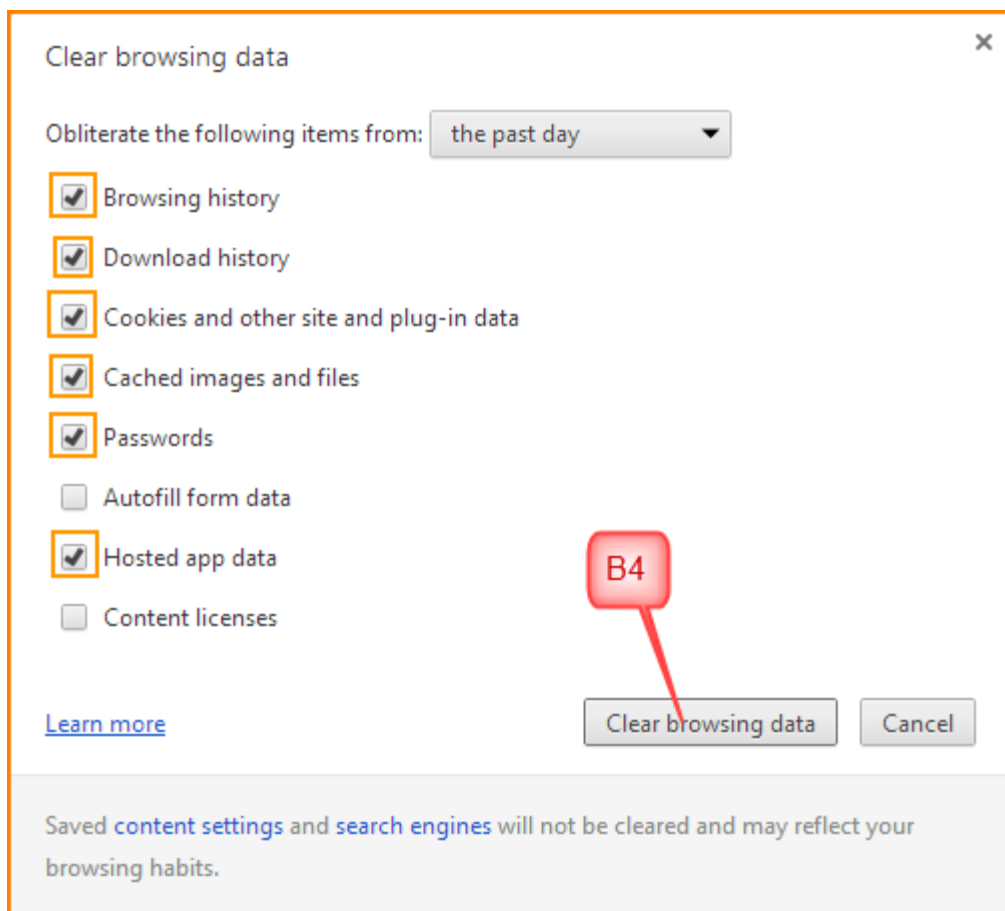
Clear browsing data

×

Obliterate the following items from: the past day

Browsing history

Download history

Cookies and other site and plug-in data

Cached images and files

Passwords

Autofill form data

Hosted app data

Content licenses

B4

Learn more

Clear browsing data

Cancel

Saved content settings and search engines will not be cleared and may reflect your browsing habits.